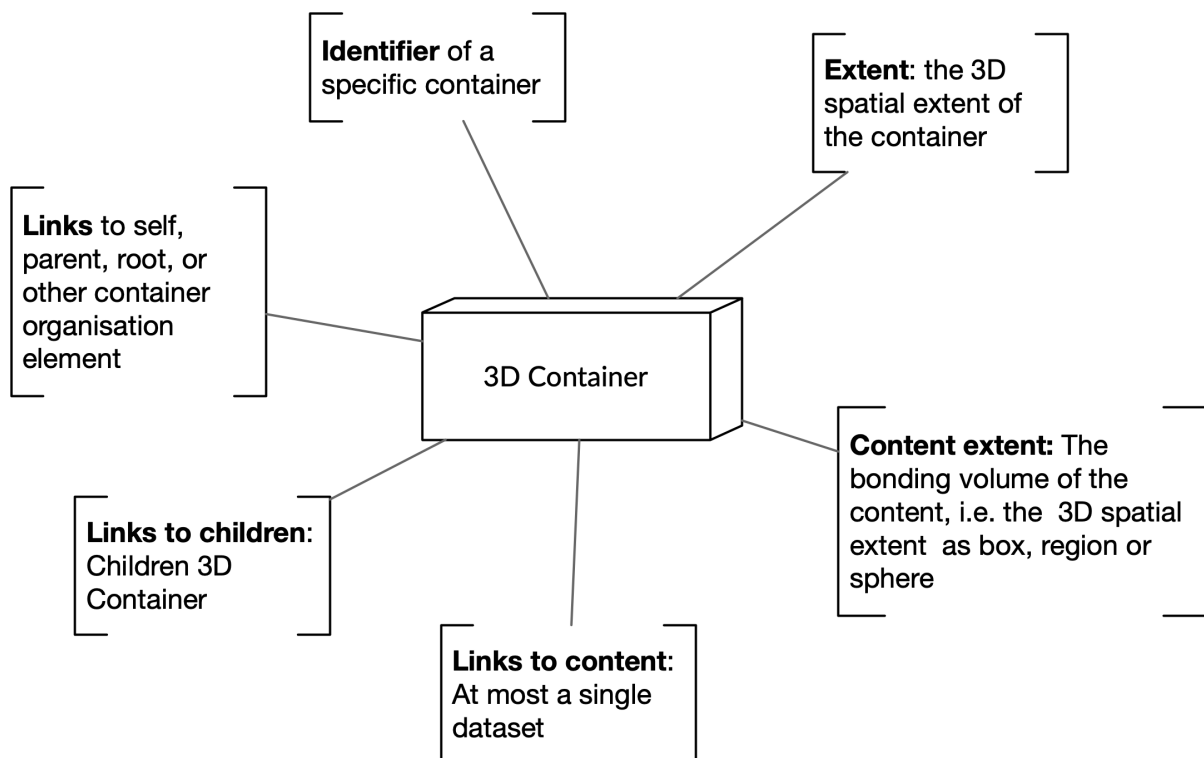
Identifier of a specific container

Extent: the 3D spatial extent of the container

Links to self, parent, root, or other container organisation element

3D Container

Content extent: The bonding volume of the content, i.e. the 3D spatial extent as box, region or sphere

Links to children: Children 3D Container

Links to content: At most a single dataset